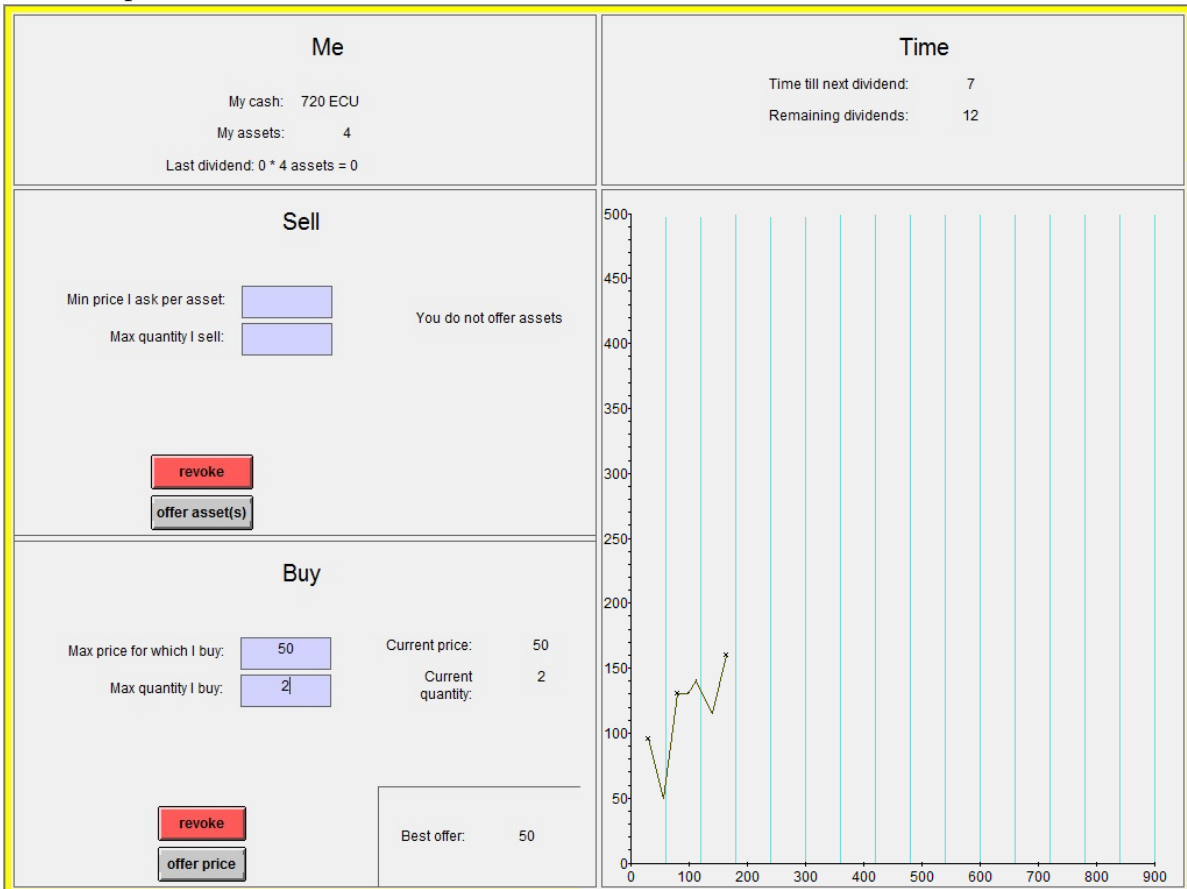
Me

My cash: 720 ECU
My assets: 4
Last dividend: 0 * 4 assets = 0

Time

Time till next dividend: 7
Remaining dividends: 12

Sell

Min price I ask per asset:
Max quantity I sell:

You do not offer assets

revoke
offer asset(s)

Buy

Max price for which I buy: 50
Max quantity I buy: 2

Current price: 50
Current quantity: 2

revoke
offer price

Best offer: 50

500
450
400
350
300
250
200
150
100
50
0
0 100 200 300 400 500 600 700 800 900